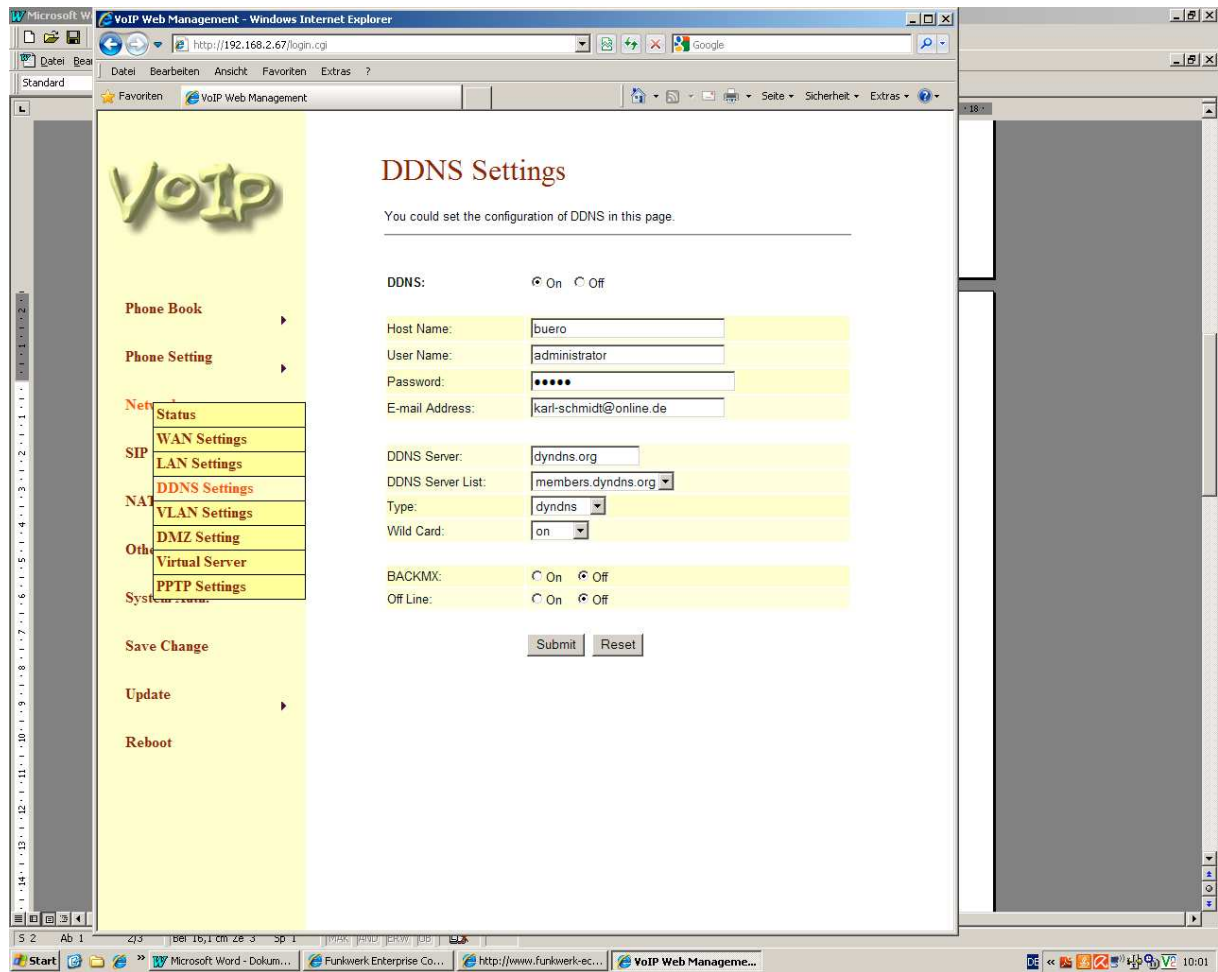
Microsoft W
Datei Bear
Standard

VoIP Web Management - Windows Internet Explorer
http://192.168.2.67/login.cgi
Google
Datei Bearbeiten Ansicht Favoriten Extras ?
Favoriten
VoIP Web Management
Seite Sicherheit Extras

VoIP

Phone Book
Phone Setting
Network
SIP
NAT
Other
System Auth.
Save Change
Update
Reboot

Status
WAN Settings
LAN Settings
DDNS Settings
VLAN Settings
DMZ Setting
Virtual Server
PPTP Settings

DDNS Settings

You could set the configuration of DDNS in this page.

DDNS: On Off

| | |
|---|---|
| Host Name: | buero |
| User Name: | administrator |
| Password: | ••••• |
| E-mail Address: | karl-schmidt@online.de |

| | |
|---|---|
| DDNS Server: | dyndns.org |
| DDNS Server List: | members.dyndns.org |
| Type: | dyndns |
| Wild Card: | on |

| | |
|---|---|
| BACKMX: | On Off |
| Off Line: | On Off |

Submit Reset

S 2 Ab 1 2/3 Bei 16,1 cm Ze 3 Sp 1 MAK ÄND ERW ÜB

Start Microsoft Word - Dokum... Funkwerk Enterprise Co... http://www.funkwerk-ec... VoIP Web Manageme... DE 10:01